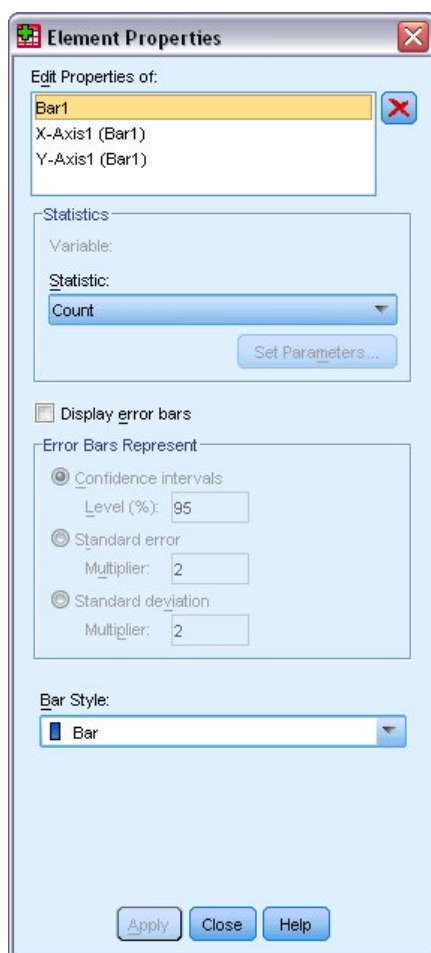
Element Properties

Edit Properties of:

Bar1
X-Axis1 (Bar1)
Y-Axis1 (Bar1)

Statistics

Variable:

Statistic:

Count

Set Parameters...

Display error bars

Error Bars Represent

Confidence intervals

Level (%): 95

Standard error

Multiplier: 2

Standard deviation

Multiplier: 2

Bar Style:

Bar

Apply Close Help